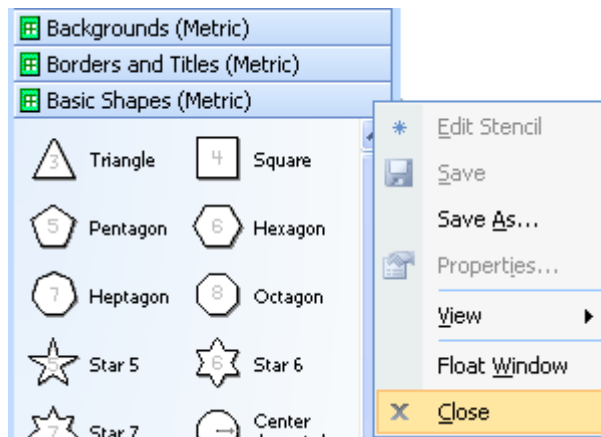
Backgrounds (Metric)
Borders and Titles (Metric)
Basic Shapes (Metric)

3 Triangle
4 Square
5 Pentagon
6 Hexagon
7 Heptagon
8 Octagon
5 Star 5
6 Star 6
7 Star 7
Center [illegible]

Edit Stencil
Save
Save As...
Properties...
View
Float Window
Close